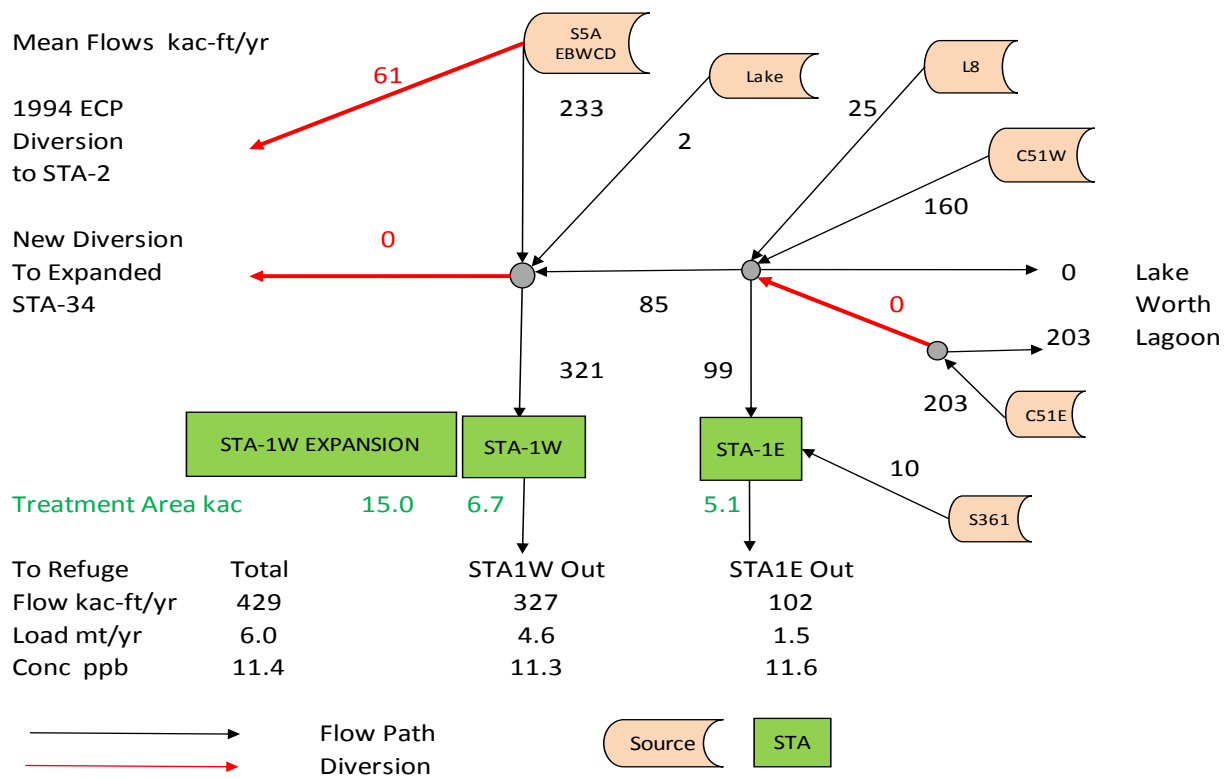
Mean Flows kac-ft/yr

S5A EBWCD

61

Lake

L8

233

25

2

1994 ECP Diversion to STA-2

C51W

160

New Diversion To Expanded STA-34

0

0

Lake Worth Lagoon

85

0

203

321

99

203

C51E

STA-1W EXPANSION

STA-1W

STA-1E

10

Treatment Area kac

15.0

6.7

5.1

S361

| To Refuge | Total | STA1W Out | STA1E Out |
|---|---|---|---|
| Flow kac-ft/yr | 429 | 327 | 102 |
| Load mt/yr | 6.0 | 4.6 | 1.5 |
| Conc ppb | 11.4 | 11.3 | 11.6 |

Flow Path

Diversion

Source

STA